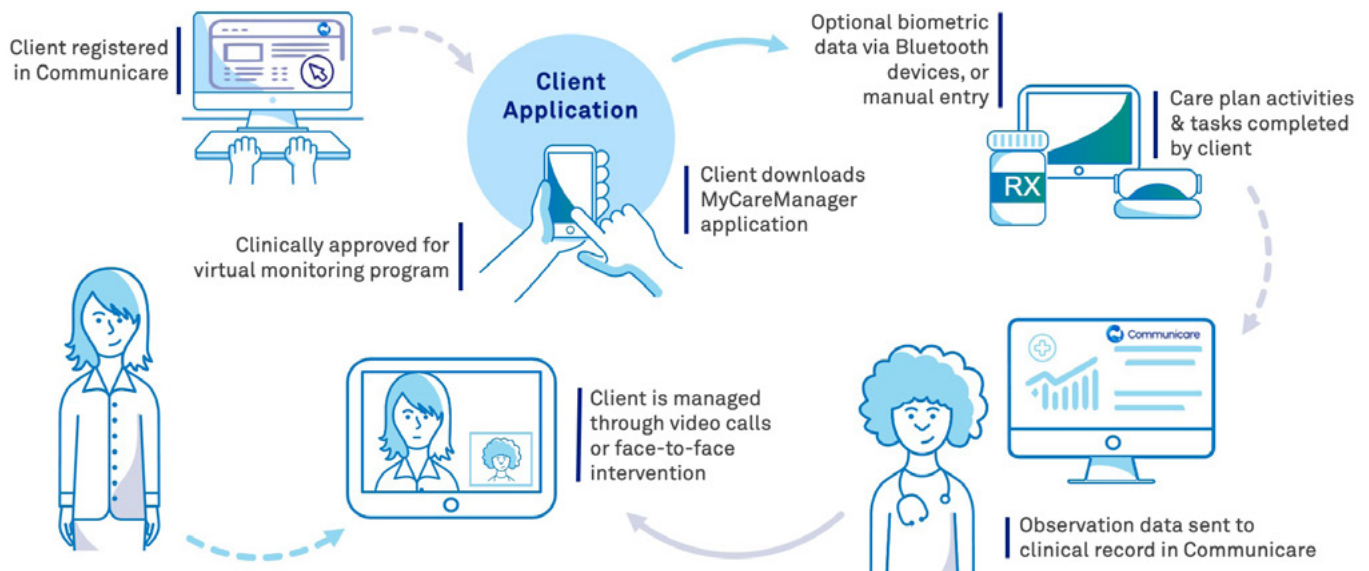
Client registered in Communicare

Client Application

Optional biometric data via Bluetooth devices, or manual entry

Care plan activities & tasks completed by client

RX

Client downloads MyCareManager application

Clinically approved for virtual monitoring program

Communicare

Client is managed through video calls or face-to-face intervention

Observation data sent to clinical record in Communicare